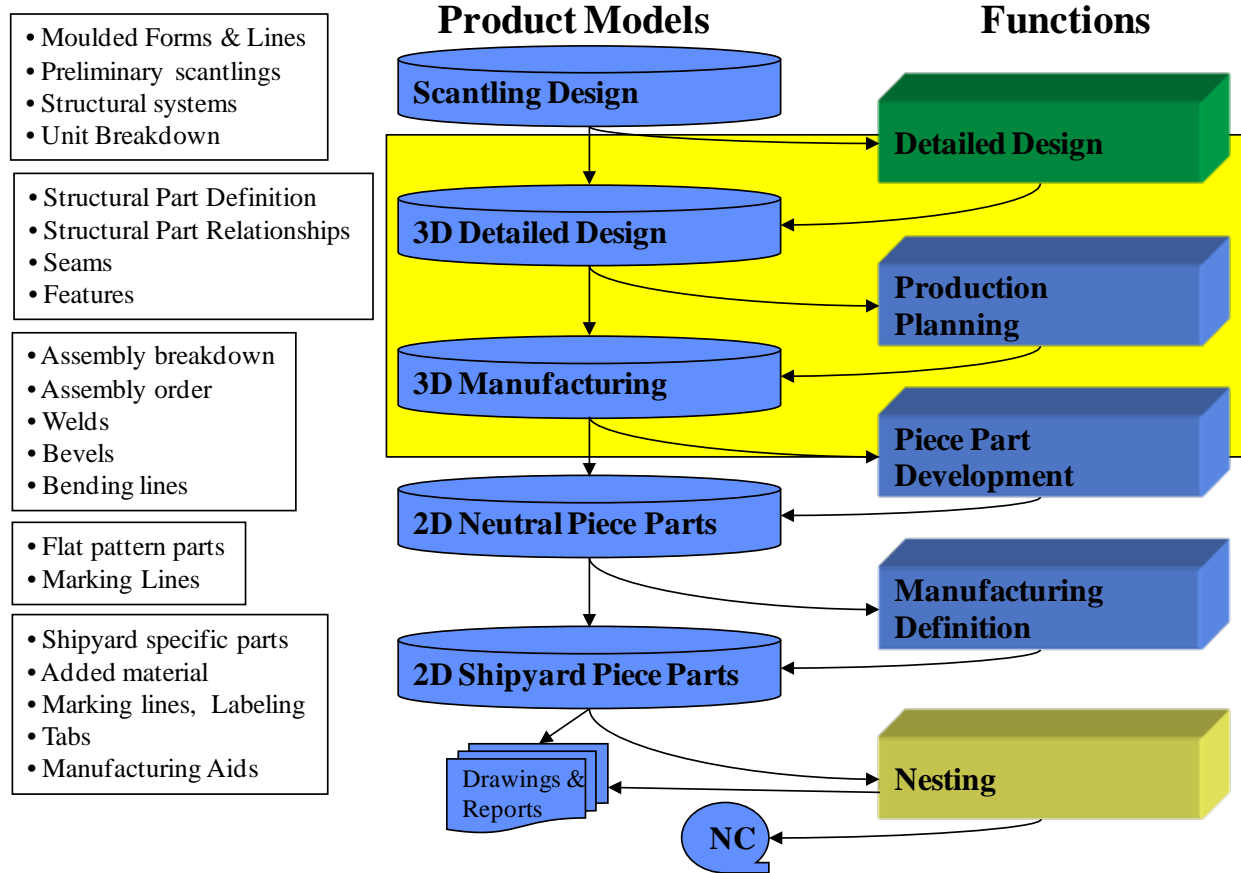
• Moulded Forms & Lines
• Preliminary scantlings
• Structural systems
• Unit Breakdown

• Structural Part Definition
• Structural Part Relationships
• Seams
• Features

• Assembly breakdown
• Assembly order
• Welds
• Bevels
• Bending lines

• Flat pattern parts
• Marking Lines

• Shipyard specific parts
• Added material
• Marking lines, Labeling
• Tabs
• Manufacturing Aids

Product Models

Scantling Design

3D Detailed Design

3D Manufacturing

2D Neutral Piece Parts

2D Shipyard Piece Parts

Drawings & Reports

NC

Functions

Detailed Design

Production Planning

Piece Part Development

Manufacturing Definition

Nesting